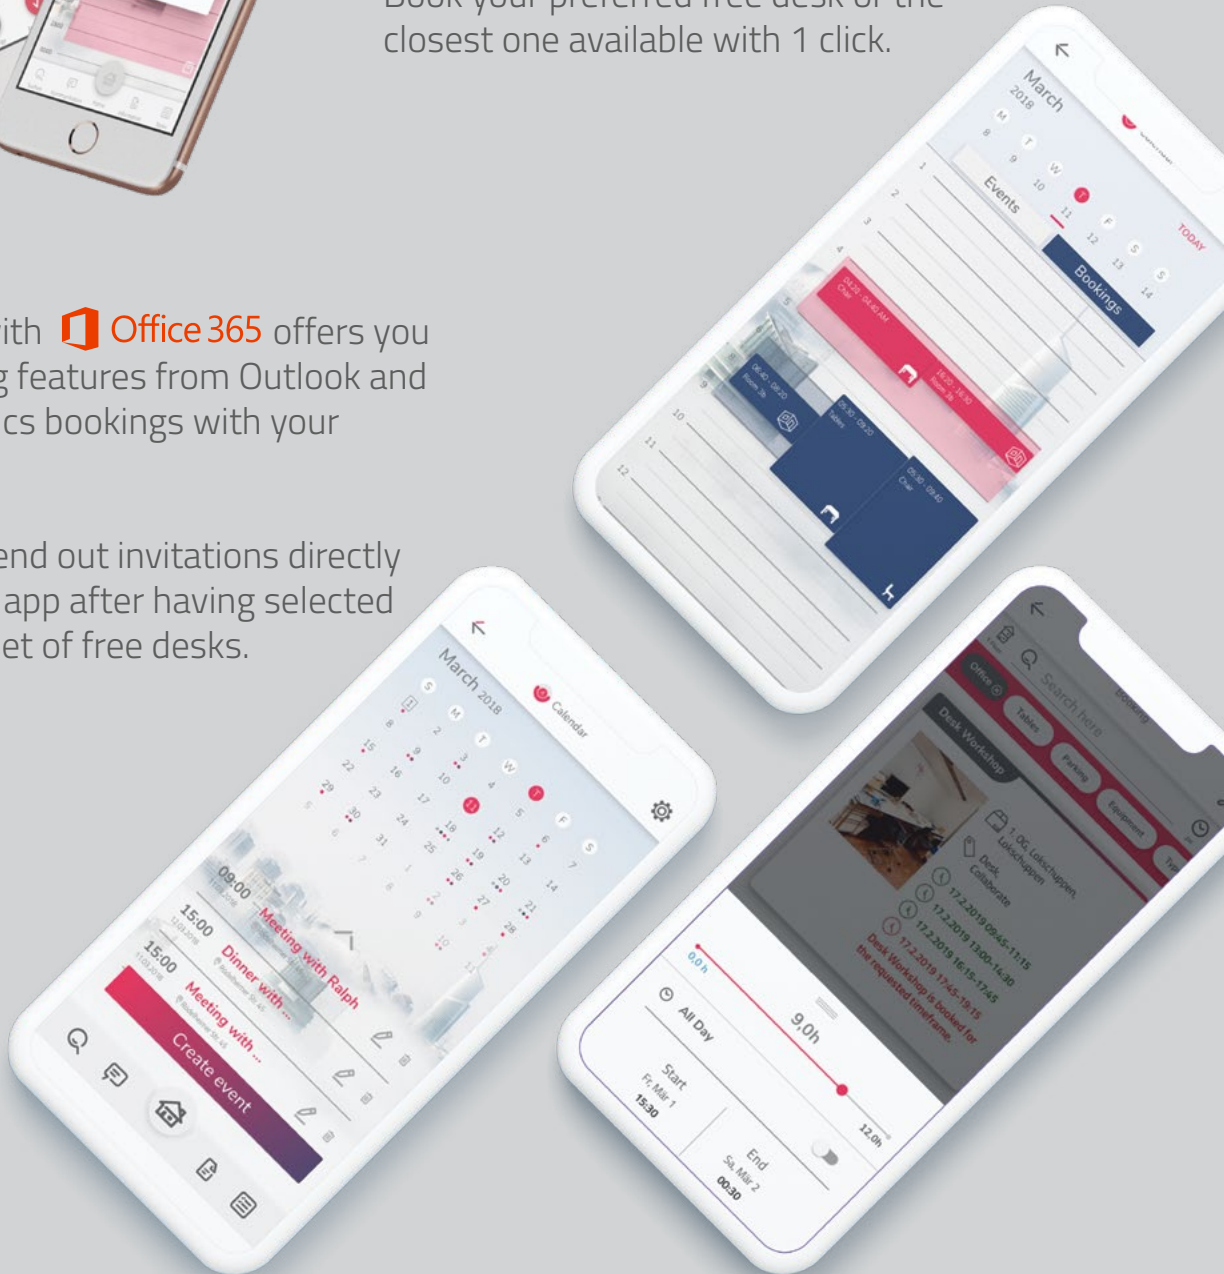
closest one available with 1 click.

ith Office 365 offers you
g features from Outlook and
cs bookings with your

end out invitations directly
app after having selected
et of free desks.

March 2018
M T W T F S S
8 9 10 11 12 13 14
TODAY
Events
Bookings
1
2
3
4
5
6
7
8
9
10
11
12
Chair
Room 3a
Tables
Chair

March 2018
Calendar
S M T W T F S
09:00 Meeting with Ralph
15:00 Dinner with ...
15:00 Meeting with ...
Create event

Search here
Booking
Office
Tables
Parking
Equipment
Desk Workshop
1. OG, Lokschuppen
Desk, Collaborate
17.2.2019 09:45-11:15
17.2.2019 13:00-14:30
17.2.2019 16:15-17:45
17.2.2019 17:45-19:15
Desk Workshop is booked for the requested timeframe.
0,0 h
9,0h
12,0h
All Day
Start
Fr, Mär 1
15:30
End
Sa, Mär 2
00:30